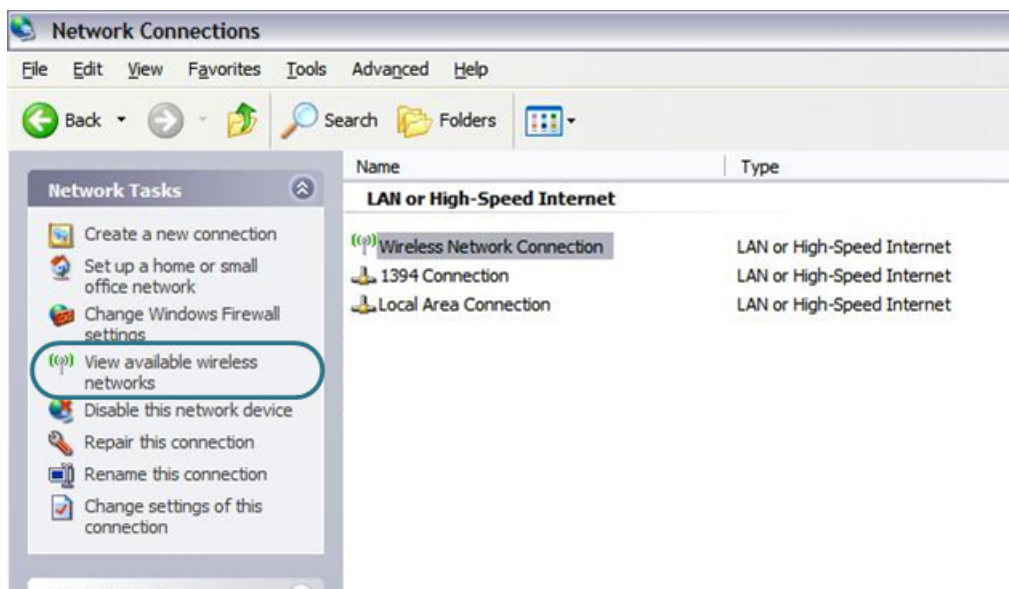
Network Connections

File Edit View Favorites Tools Advanced Help

Back Search Folders

Network Tasks

Create a new connection
Set up a home or small office network
Change Windows Firewall settings
View available wireless networks
Disable this network device
Repair this connection
Rename this connection
Change settings of this connection

| Name | Type |
|---|---|
| **LAN or High-Speed Internet** | |
| Wireless Network Connection | LAN or High-Speed Internet |
| 1394 Connection | LAN or High-Speed Internet |
| Local Area Connection | LAN or High-Speed Internet |